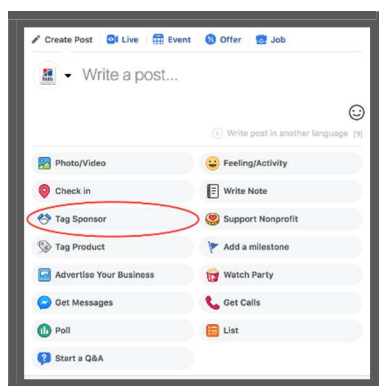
Create Post Live Event Offer Job

Write a post...

Write post in another language [?]

Photo/Video
Feeling/Activity
Check in
Write Note
Tag Sponsor
Support Nonprofit
Tag Product
Add a milestone
Advertise Your Business
Watch Party
Get Messages
Get Calls
Poll
List
Start a Q&A